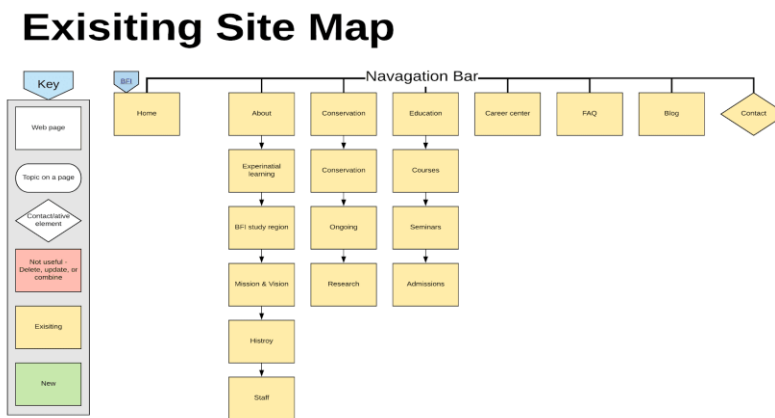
Exisiting Site Map

Key

Web page

Topic on a page

Contact/ative element

Not useful - Delete, update, or combine

Exisiting

New

BFI

Navagation Bar

Home

About

Experintial learning

BFI study region

Mission & Vision

Histroy

Staff

Conservation

Conservation

Ongoing

Research

Education

Courses

Seminars

Admissions

Career center

FAQ

Blog

Contact